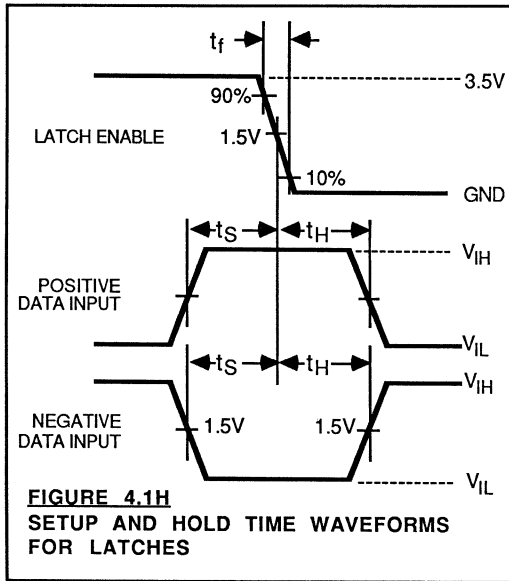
$t_f$

3.5V

90%

LATCH ENABLE

1.5V

10%

GND

$t_S$

$t_H$

$V_{IH}$

POSITIVE DATA INPUT

$V_{IL}$

$t_S$

$t_H$

$V_{IH}$

NEGATIVE DATA INPUT

1.5V

1.5V

$V_{IL}$

FIGURE 4.1H

SETUP AND HOLD TIME WAVEFORMS FOR LATCHES